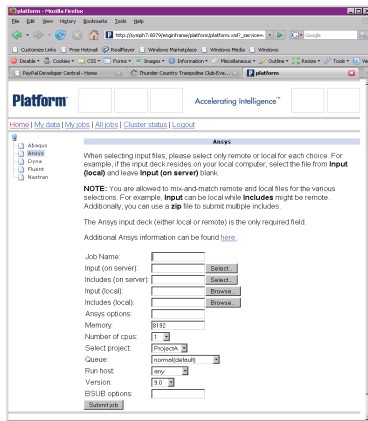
platform - Mozilla Firefox

File Edit View History Bookmarks Tools Help

http://lsmph7:8079/eoginframe/platform/platform.xml?_service=

Google

Customize Links Free Hotmail RealPlayer Windows Marketplace Windows Media Windows

Disable Cookies CSS Forms Images Information Miscellaneous Outline Resize Tools View

PayPal Developer Central - Home Thunder Country Trespoline Club-Eve... platform

Platform

Accelerating Intelligence™

Home | My data | My jobs | All jobs | Cluster status | Logout

Abaqus
Ansys
Dyna
Fluent
Nastran

Ansys

When selecting input files, please select only remote or local for each choice. For example, if the input deck resides on your local computer, select the file from **Input (local)** and leave **Input (on server)** blank.

**NOTE:** You are allowed to mix-and-match remote and local files for the various selections. For example, **Input** can be local while **Includes** might be remote. Additionally, you can use a **zip** file to submit multiple includes.

The Ansys input deck (either local or remote) is the only required field.

Additional Ansys information can be found here.

Job Name:
Input (on server): Select...
Includes (on server): Select...
Input (local): Browse...
Includes (local): Browse...
Ansys options:
Memory: 8192
Number of cpus: 1
Select project: ProjectA
Queue: normal(default)
Run host: any
Version: 9.0
BSUB options:
Submit job